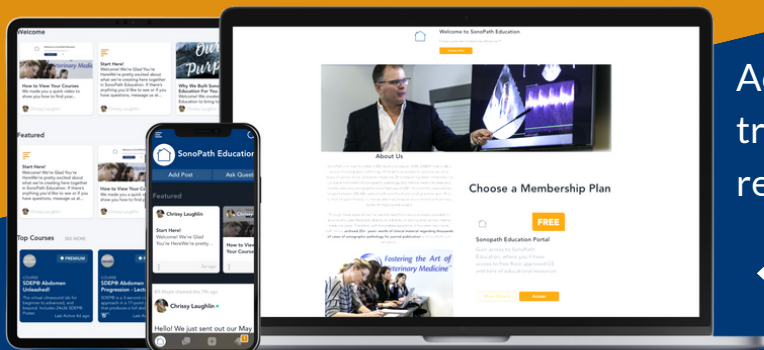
Welcome

How to View Your Courses

Start Here!
Welcome! We're Glad You're Here!We're pretty excited about what we're creating here together in SonoPath Education. If there's anything you'd like to see or if you have questions, message us at...

Chrissy Laughlin

Why We Built SonoPath Education For You

Featured

Start Here!
Welcome! We're Glad You're Here!We're pretty excited about what we're creating here together in SonoPath Education. If there's anything you'd like to see or if you have questions, message us at...

Chrissy Laughlin

How to View Your Courses

Top Courses SEE MORE

PREMIUM
SDEP® Abdomen Unleashed!

PREMIUM
SDEP® Abdomen Progression - Lect...

SonoPath Education

Add Post Ask Question

Featured

Chrissy Laughlin

Start Here!
Welcome! We're Glad You're Here!We're pretty...

How to View Your Course

Chrissy Laughlin

Hello! We just sent out our May

Welcome to SonoPath Education

About Us

Choose a Membership Plan

FREE

Sonopath Education Portal

Fostering the Art of Veterinary Medicine

Ac
tr
re